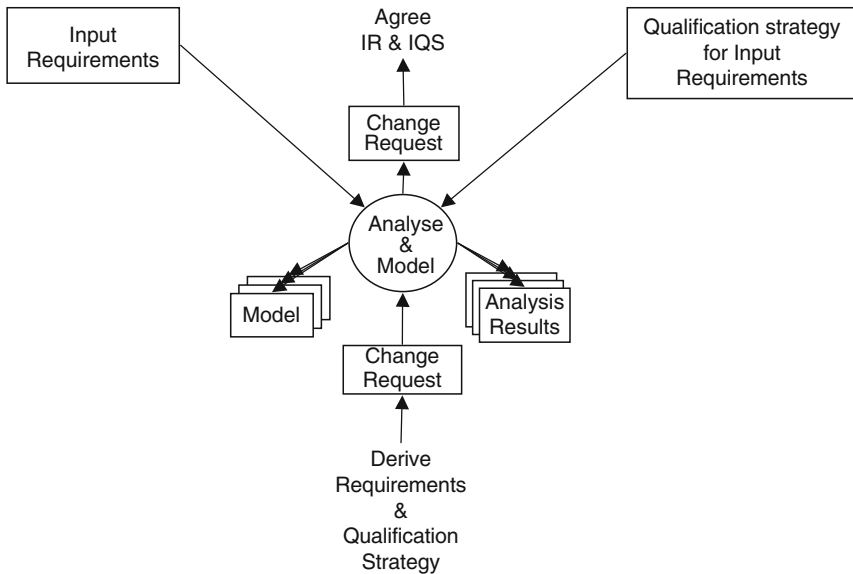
Input Requirements

Agree IR & IQS

Qualification strategy for Input Requirements

Change Request

Analyse & Model

Model

Analysis Results

Change Request

Derive Requirements & Qualification Strategy